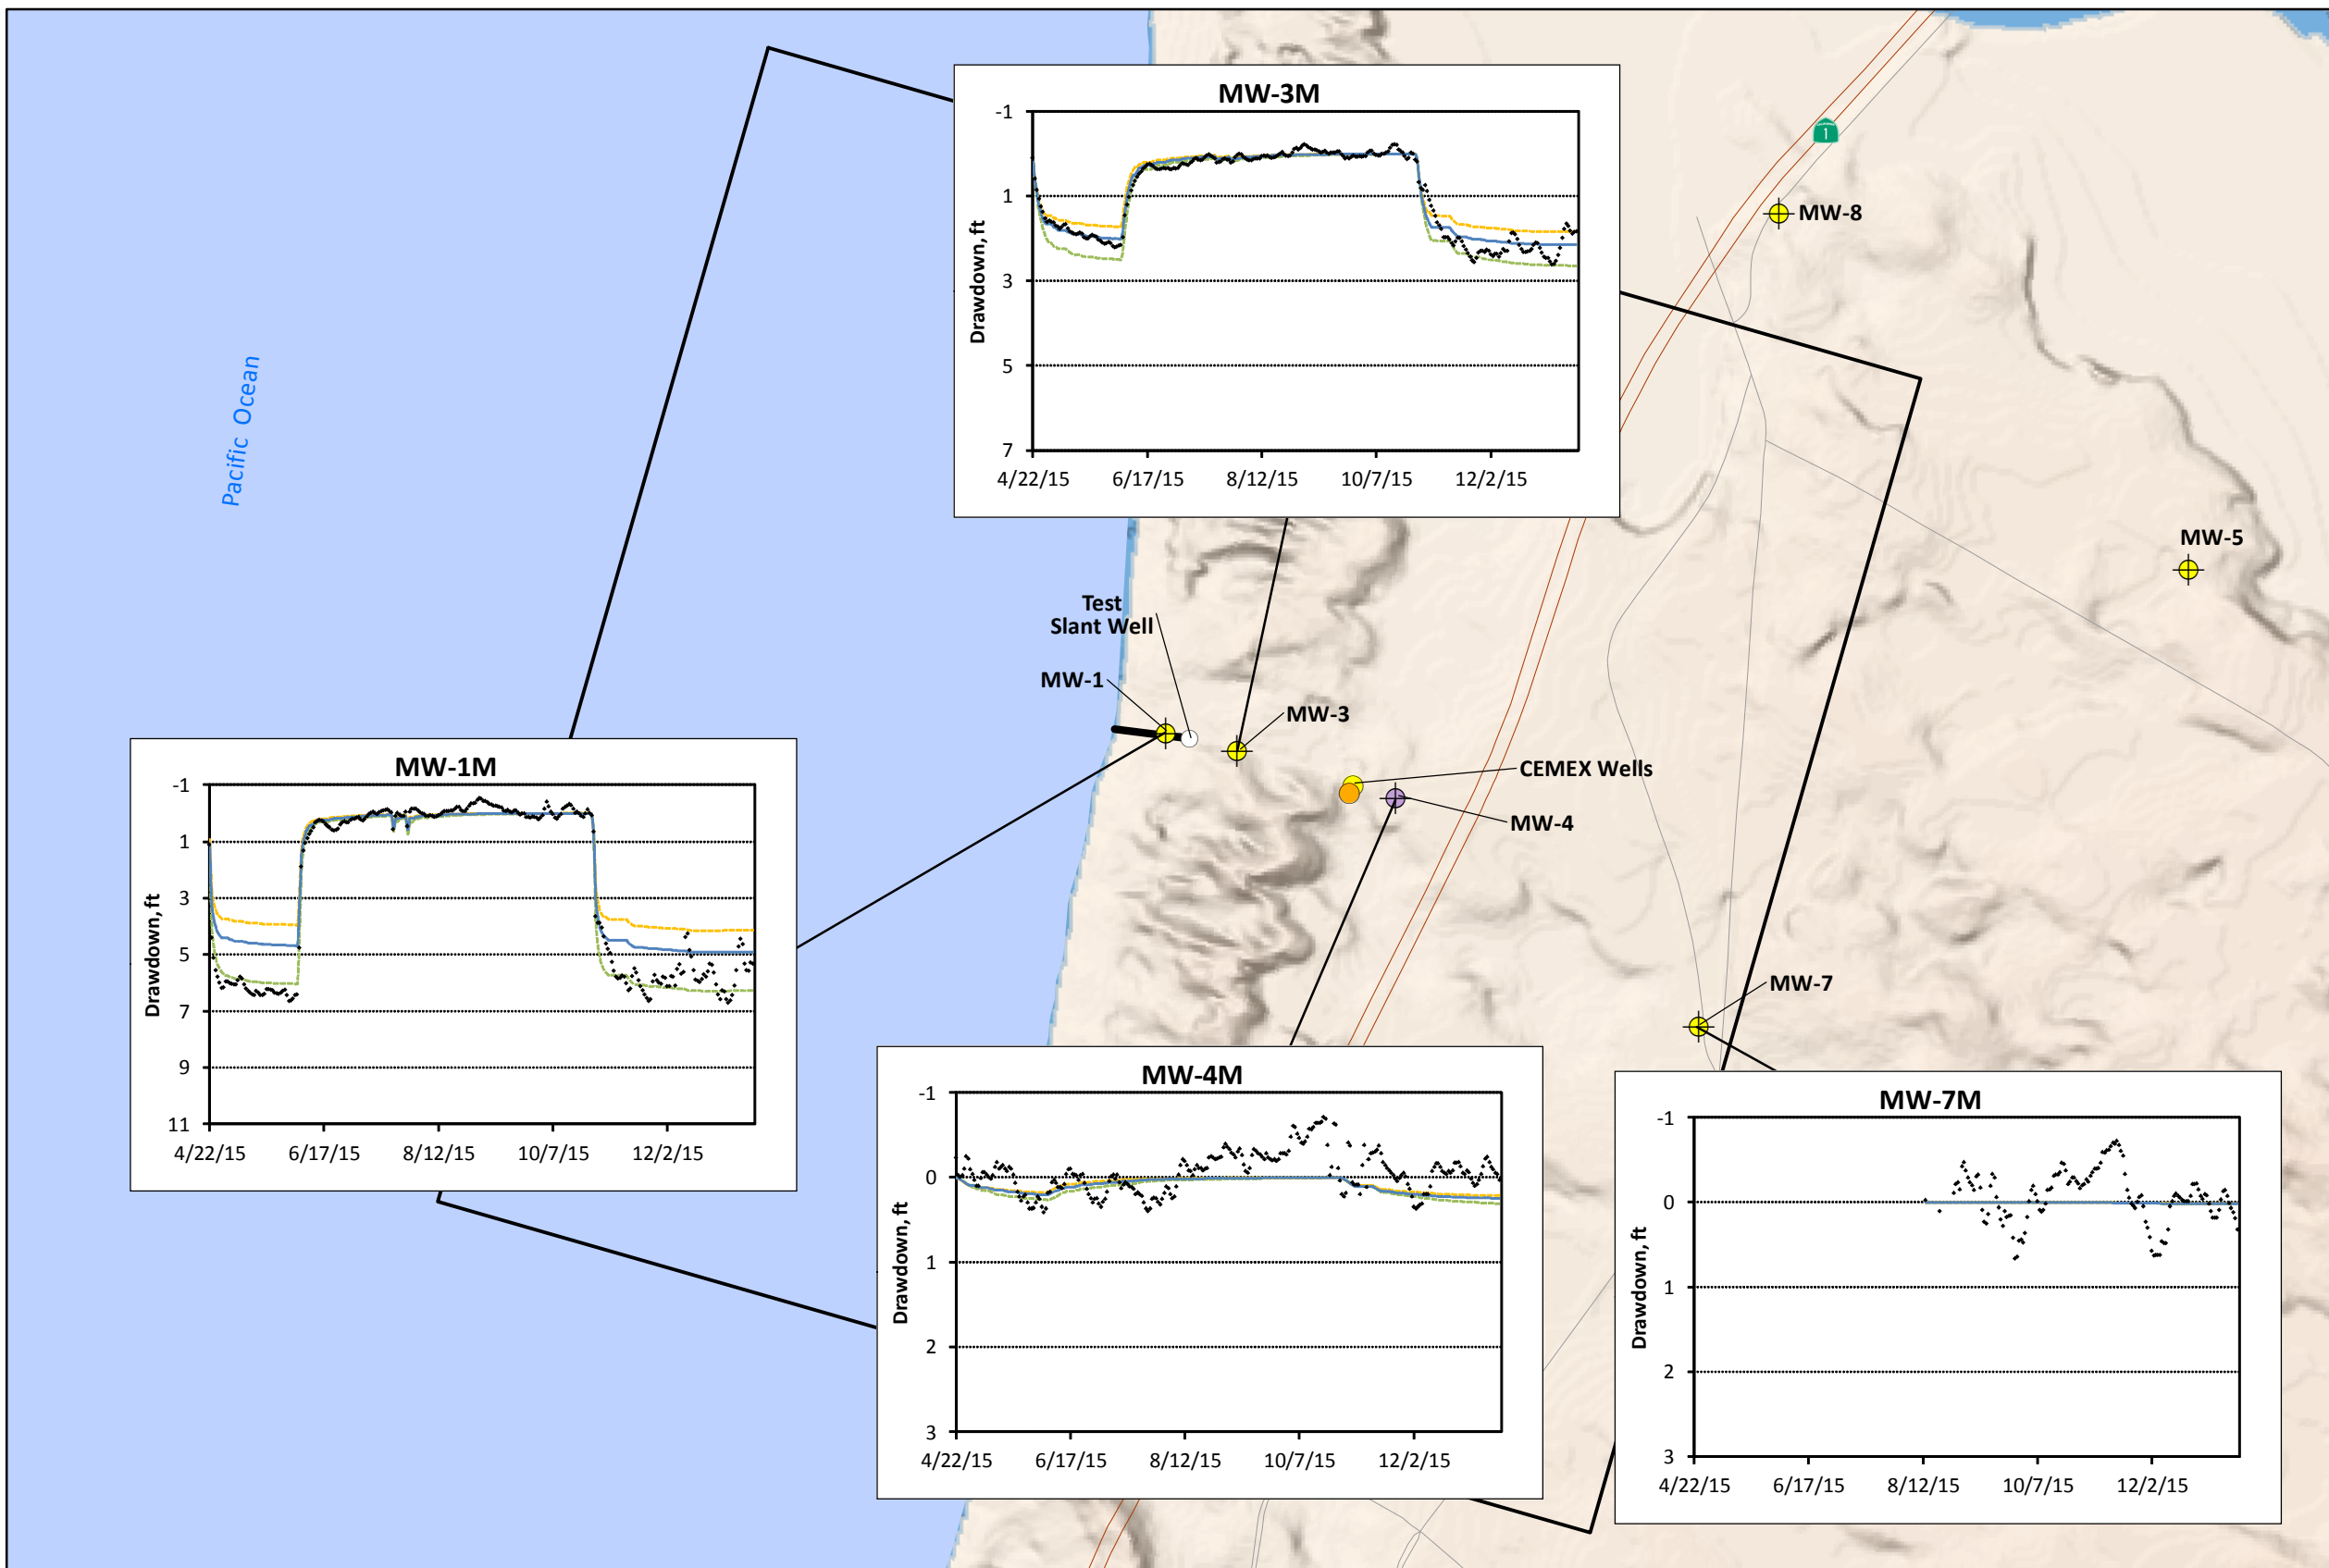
Pacific Ocean

MW-3M

-1
1
3
5
7

Drawdown, ft

4/22/15 6/17/15 8/12/15 10/7/15 12/2/15

1

MW-8

MW-5

Test Slant Well

MW-1

MW-3

CEMEX Wells

MW-4

MW-7

MW-1M

-1
1
3
5
7
9
11

Drawdown, ft

4/22/15 6/17/15 8/12/15 10/7/15 12/2/15

MW-4M

-1
0
1
2
3

Drawdown, ft

4/22/15 6/17/15 8/12/15 10/7/15 12/2/15

MW-7M

-1
0
1
2
3

Drawdown, ft

4/22/15 6/17/15 8/12/15 10/7/15 12/2/15